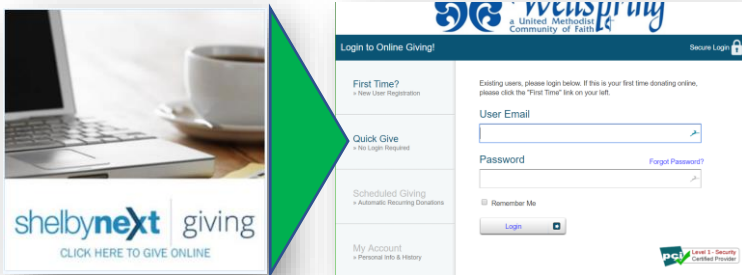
shelbynext | giving
CLICK HERE TO GIVE ONLINE

Wellspring
a United Methodist Community of Faith

Login to Online Giving!

Secure Login

First Time?
» New User Registration

Quick Give
» No Login Required

Scheduled Giving
» Automatic Recurring Donations

My Account
» Personal Info & History

Existing users, please login below. If this is your first time donating online, please click the "First Time" link on your left.

User Email

Password

Forgot Password?

Remember Me

Login

PCI Level 1 - Security Certified Provider